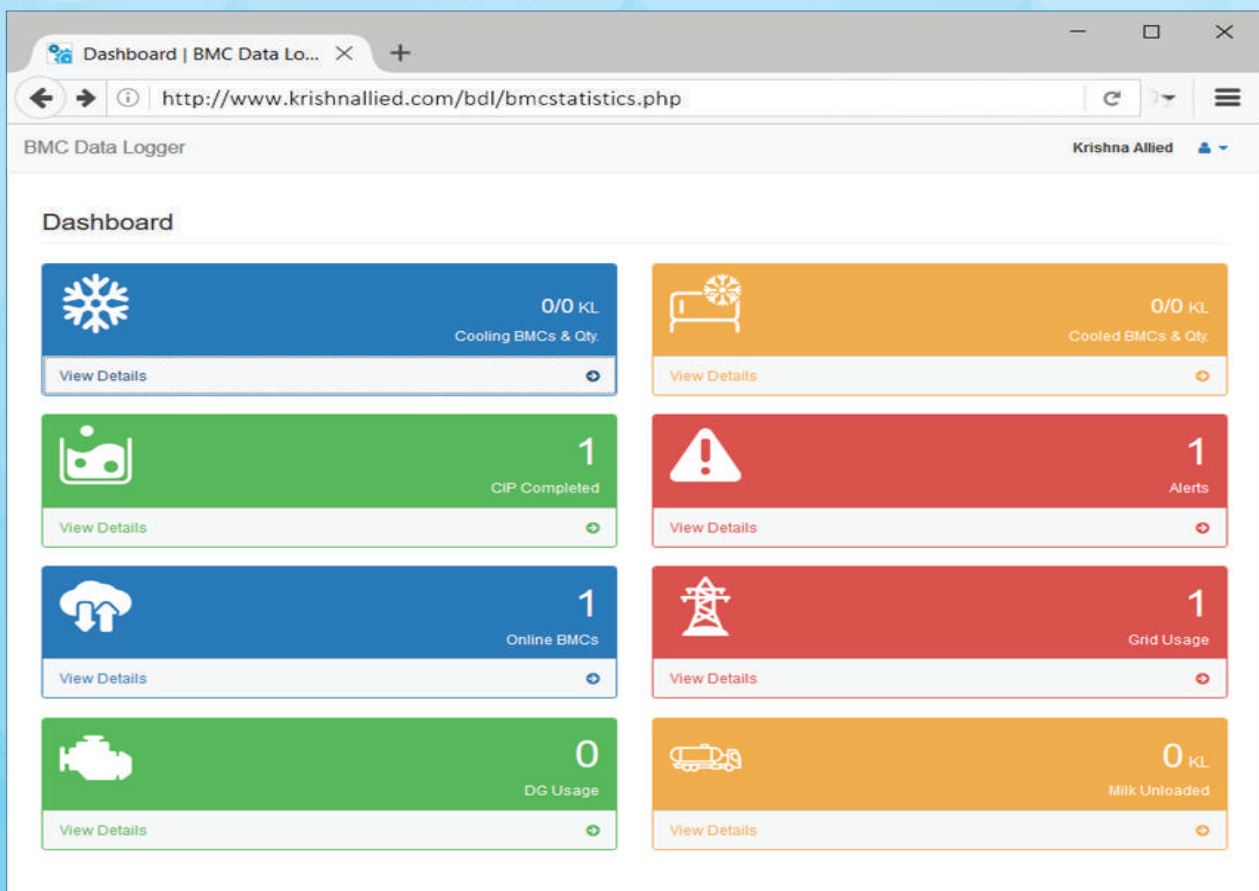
Dashboard | BMC Data Lo...

http://www.krishnallied.com/bdl/bmcstatistics.php

BMC Data Logger

Krishna Allied

Dashboard

0/0 KL
Cooling BMCs & Qty.
View Details

0/0 KL
Cooled BMCs & Qty.
View Details

1
CIP Completed
View Details

1
Alerts
View Details

1
Online BMCs
View Details

1
Grid Usage
View Details

0
DG Usage
View Details

0 KL
Milk Unloaded
View Details